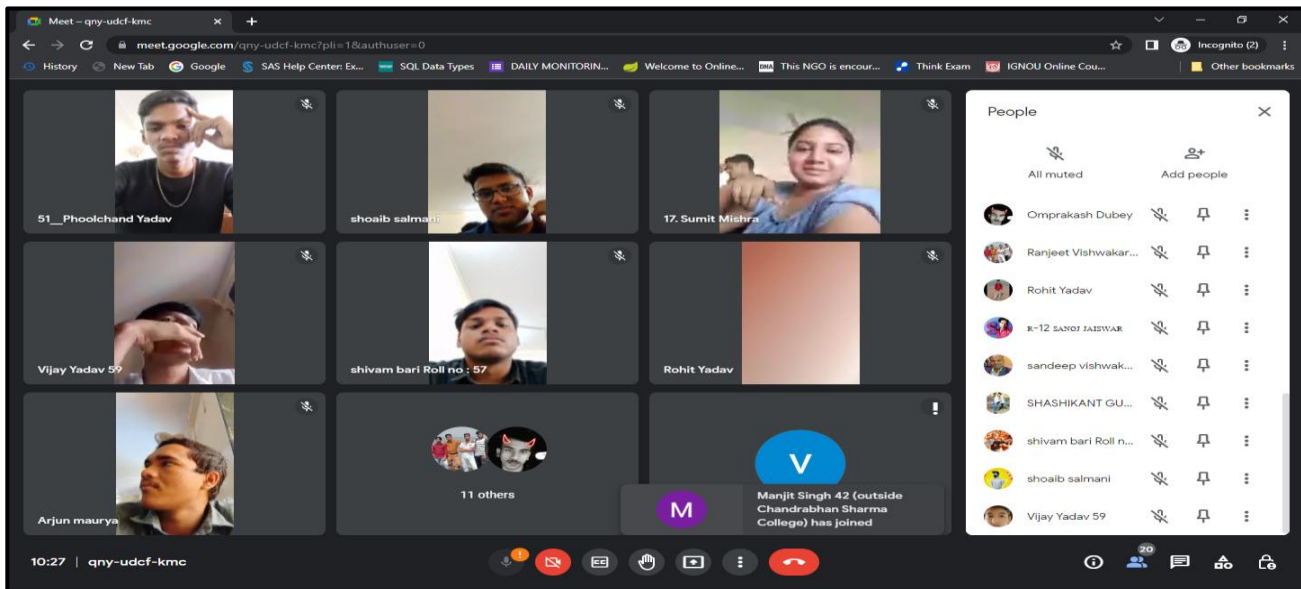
Meet – qny-udcf-kmc

meet.google.com/qny-udcf-kmc?pli=1&authuser=0

Incognito (2)

History New Tab Google SAS Help Center: Ex... SQL Data Types DAILY MONITORIN... Welcome to Online... This NGO is encour... Think Exam IGNOU Online Cou... Other bookmarks

51__Phoolchand Yadav

shoaib salmani

17. Sumit Mishra

Vijay Yadav 59

shivam bari Roll no : 57

Rohit Yadav

Arjun maurya

11 others

V

M

Manjit Singh 42 (outside Chandrabhan Sharma College) has joined

People

All muted

Add people

Omprakash Dubey

Ranjeet Vishwakar...

Rohit Yadav

R-12 SANOJ JAISWAR

sandeep vishwak...

SHASHIKANT GU...

shivam bari Roll n...

shoaib salmani

Vijay Yadav 59

10:27 | qny-udcf-kmc

20